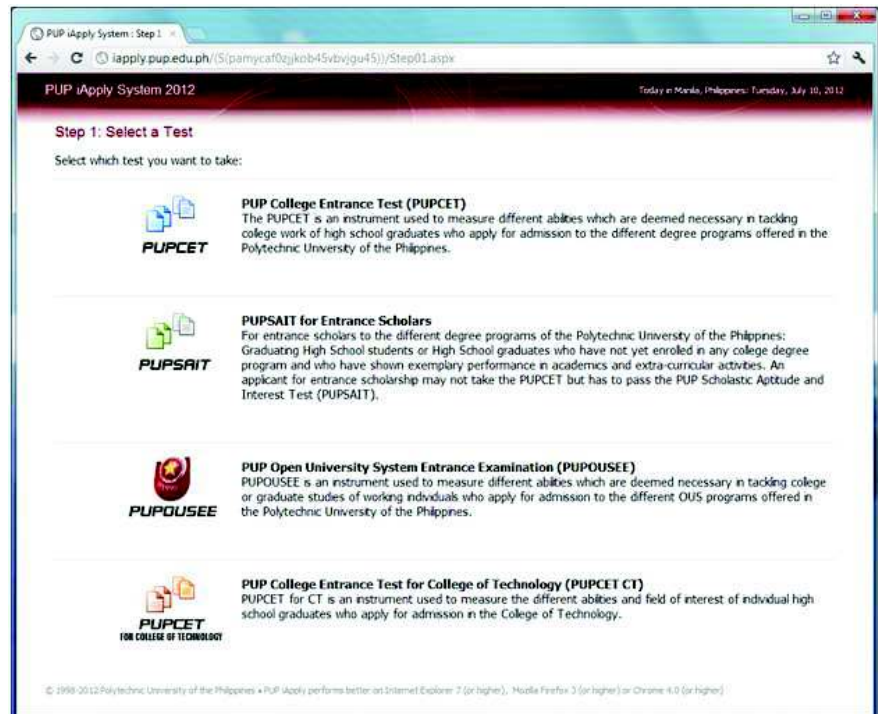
PUP iApply System : Step 1 ×

iapply.pup.edu.ph/(S(pamycaf0zjjkob45vbvjgu45))/Step01.aspx

PUP iApply System 2012

Today in Manila, Philippines: Tuesday, July 10, 2012

Step 1: Select a Test

Select which test you want to take:

PUPCET

PUP College Entrance Test (PUPCET)
The PUPCET is an instrument used to measure different abilities which are deemed necessary in tackling college work of high school graduates who apply for admission to the different degree programs offered in the Polytechnic University of the Philippines.

PUPSAIT

PUPSAIT for Entrance Scholars
For entrance scholars to the different degree programs of the Polytechnic University of the Philippines: Graduating High School students or High School graduates who have not yet enrolled in any college degree program and who have shown exemplary performance in academics and extra-curricular activities. An applicant for entrance scholarship may not take the PUPCET but has to pass the PUP Scholastic Aptitude and Interest Test (PUPSAIT).

PUPOUSEE

PUP Open University System Entrance Examination (PUPOUSEE)
PUPOUSEE is an instrument used to measure different abilities which are deemed necessary in tackling college or graduate studies of working individuals who apply for admission to the different OUS programs offered in the Polytechnic University of the Philippines.

PUPCET FOR COLLEGE OF TECHNOLOGY

PUP College Entrance Test for College of Technology (PUPCET CT)
PUPCET for CT is an instrument used to measure the different abilities and field of interest of individual high school graduates who apply for admission in the College of Technology.

© 1998-2012 Polytechnic University of the Philippines • PUP iApply performs better on Internet Explorer 7 (or higher), Mozilla Firefox 3 (or higher) or Chrome 4.0 (or higher)